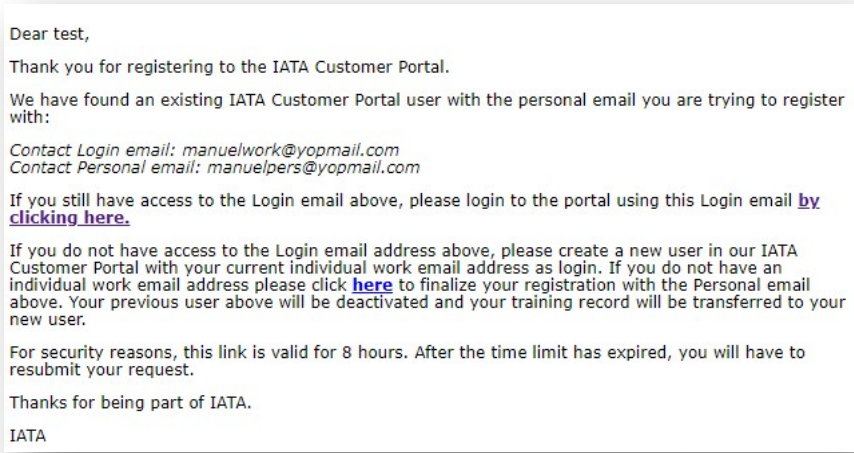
Dear test,

Thank you for registering to the IATA Customer Portal.

We have found an existing IATA Customer Portal user with the personal email you are trying to register with:

Contact Login email: manuelwork@yopmail.com
Contact Personal email: manuelpers@yopmail.com

If you still have access to the Login email above, please login to the portal using this Login email by clicking here.

If you do not have access to the Login email address above, please create a new user in our IATA Customer Portal with your current individual work email address as login. If you do not have an individual work email address please click here to finalize your registration with the Personal email above. Your previous user above will be deactivated and your training record will be transferred to your new user.

For security reasons, this link is valid for 8 hours. After the time limit has expired, you will have to resubmit your request.

Thanks for being part of IATA.

IATA